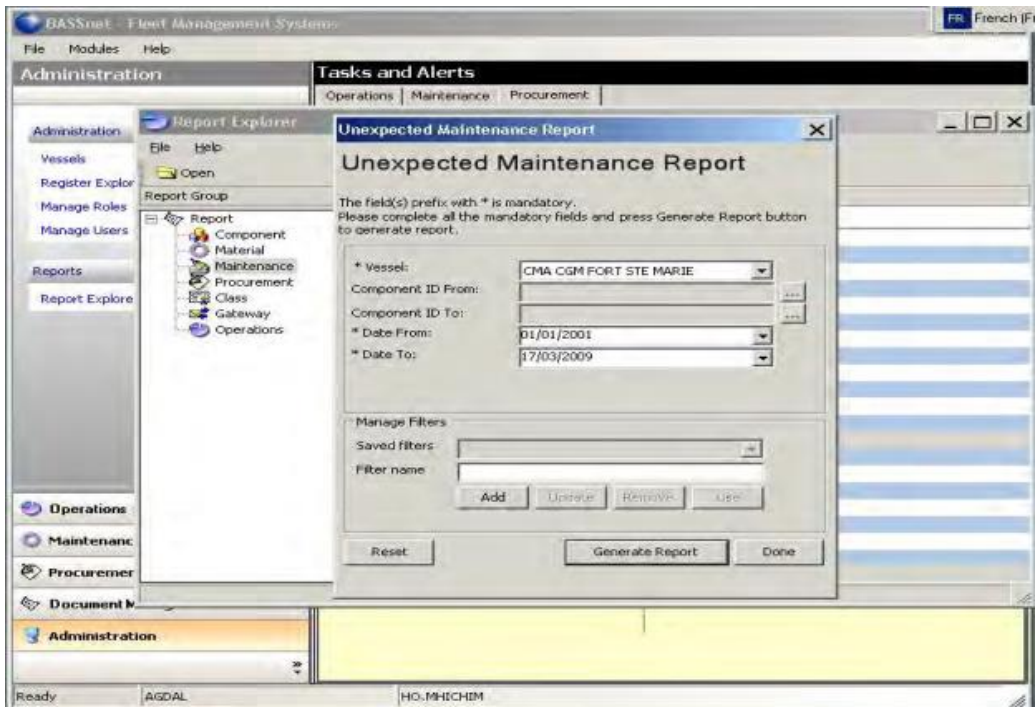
BASSnet Fleet Management System

FR French (Fr

File Modules Help

Administration

Tasks and Alerts

Operations | Maintenance Procurement

Administration

Vessels

Register Explor

Manage Roles

Manage Users

Reports

Report Explore

Report Explorer

File Help

Open

Report Group

Report
Component
Material
Maintenance
Procurement
Class
Gateway
Operations

Unexpected Maintenance Report

Unexpected Maintenance Report

The field(s) prefix with * is mandatory.
Please complete all the mandatory fields and press Generate Report button to generate report.

* Vessel: CMA CGM FORT STE MARIE

Component ID From:

Component ID To:

* Date From: 01/01/2001

* Date To: 17/03/2009

Manage Filters

Saved filters

Filter name

Add Update Remove Use

Reset

Generate Report

Done

Operations

Maintenanc

Procuremer

Document M

Administration

Ready AGDAL HO.MHICHIM